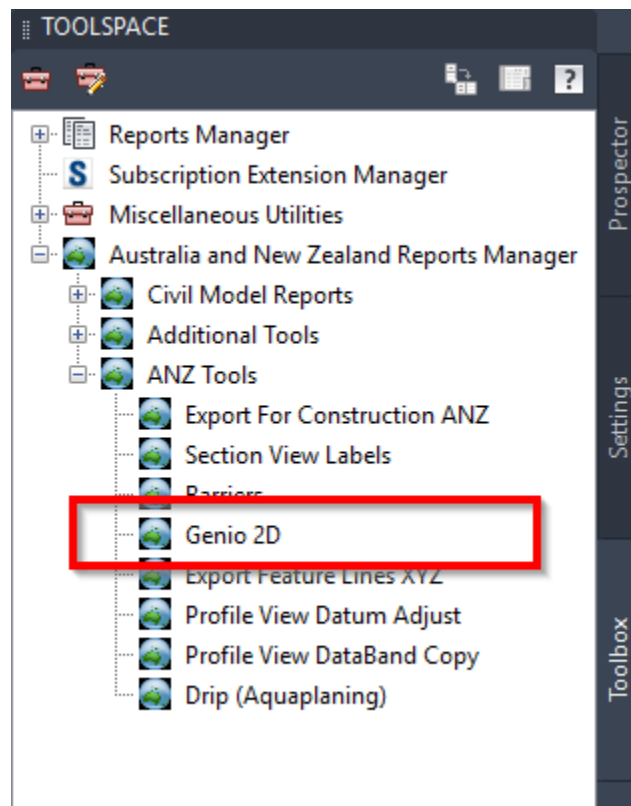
TOOLSPACE

Reports Manager
S Subscription Extension Manager
Miscellaneous Utilities
Australia and New Zealand Reports Manager
Civil Model Reports
Additional Tools
ANZ Tools
Export For Construction ANZ
Section View Labels
Barriers
Genio 2D
Export Feature Lines XYZ
Profile View Datum Adjust
Profile View DataBand Copy
Drip (Aquaplaning)

Prospector
Settings
Toolbox